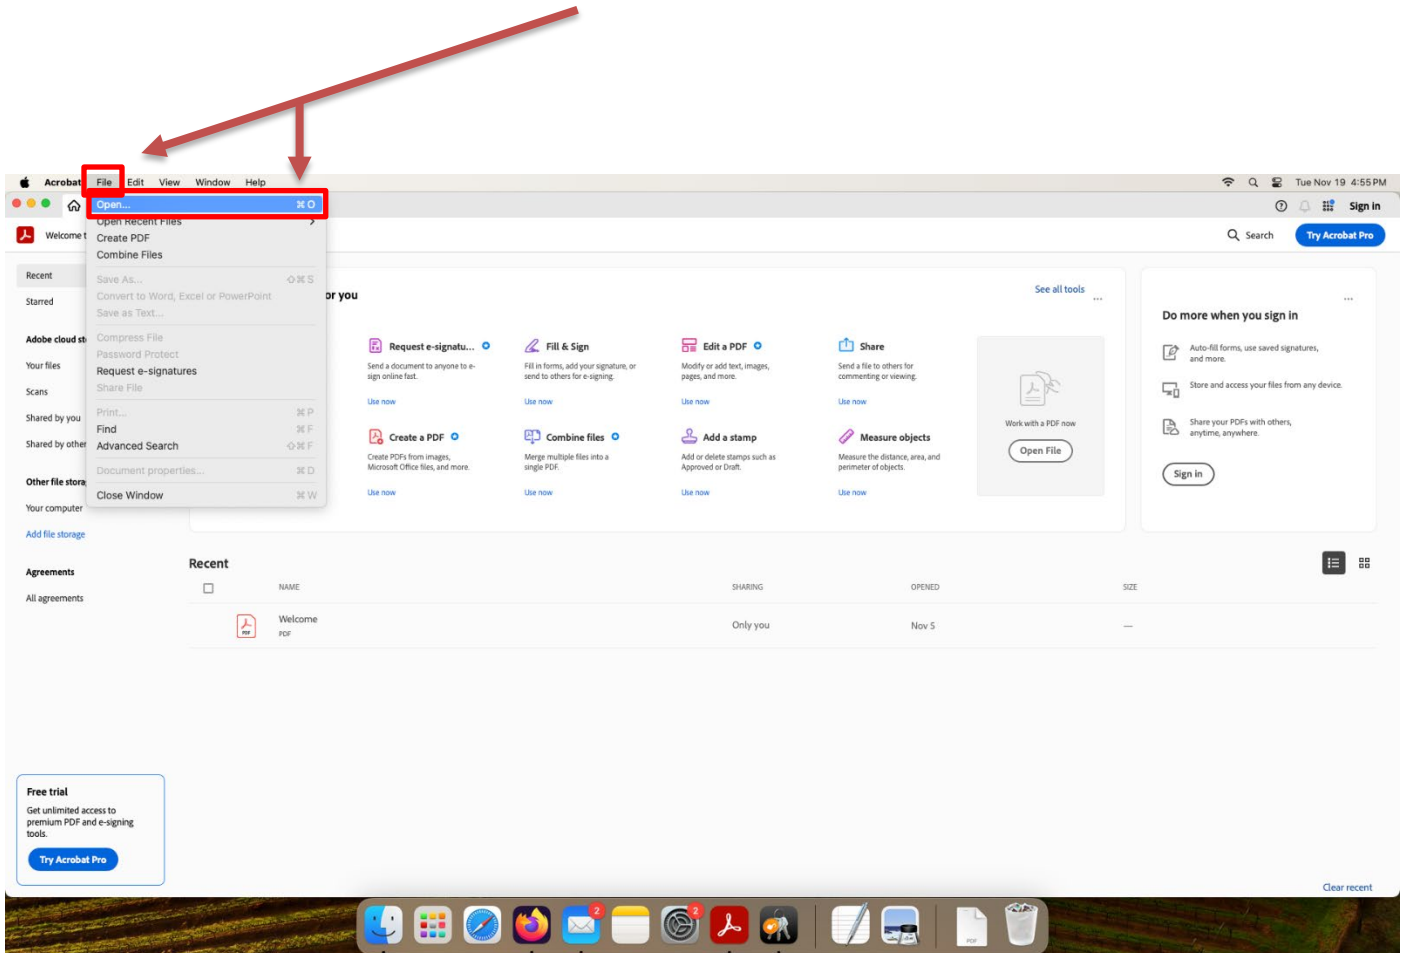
Acrobat File Edit View Window Help

Tue Nov 19 4:55 PM

Sign in

Open... ⌘O
Open Recent Files
Create PDF
Combine Files
Save As... ⇧⌘S
Convert to Word, Excel or PowerPoint
Save as Text...
Compress File
Password Protect
Request e-signatures
Share File
Print... ⌘P
Find ⌘F
Advanced Search ⇧⌘F
Document properties... ⌘D
Close Window ⌘W

Welcome t

Search
Try Acrobat Pro

Recent
Starred
Adobe cloud st
Your files
Scans
Shared by you
Shared by other
Other file stora
Your computer
Add file storage
Agreements
All agreements

or you

See all tools

Request e-signatu...
Send a document to anyone to e-sign online fast.
Use now

Fill & Sign
Fill in forms, add your signature, or send to others for e-signing.
Use now

Edit a PDF
Modify or add text, images, pages, and more.
Use now

Share
Send a file to others for commenting or viewing.
Use now

Work with a PDF now
Open File

Create a PDF
Create PDFs from images, Microsoft Office files, and more.
Use now

Combine files
Merge multiple files into a single PDF.
Use now

Add a stamp
Add or delete stamps such as Approved or Draft.
Use now

Measure objects
Measure the distance, area, and perimeter of objects.
Use now

Do more when you sign in
Auto-fill forms, use saved signatures, and more.
Store and access your files from any device.
Share your PDFs with others, anytime, anywhere.
Sign in

Recent

| | NAME | SHARING | OPENED | SIZE |
|---|---|---|---|---|
| | Welcome PDF | Only you | Nov 5 | — |

Free trial
Get unlimited access to premium PDF and e-signing tools.
Try Acrobat Pro

Clear recent